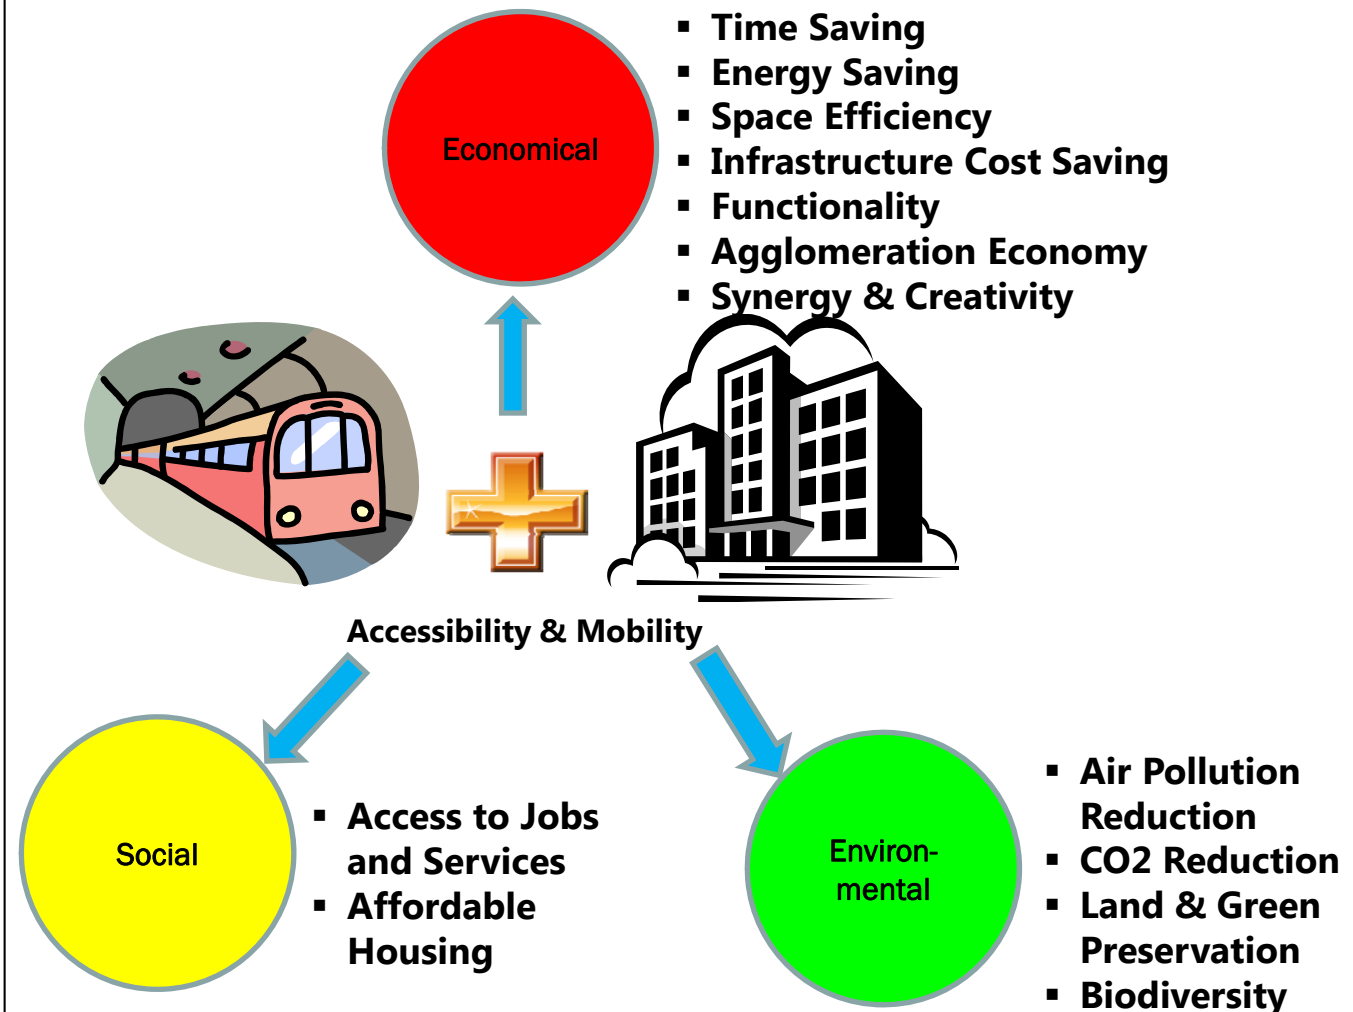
Economical

- Time Saving
- Energy Saving
- Space Efficiency
- Infrastructure Cost Saving
- Functionality
- Agglomeration Economy
- Synergy & Creativity

Accessibility & Mobility

Social

- Access to Jobs and Services
- Affordable Housing

Environ-mental

- Air Pollution Reduction
- CO2 Reduction
- Land & Green Preservation
- Biodiversity